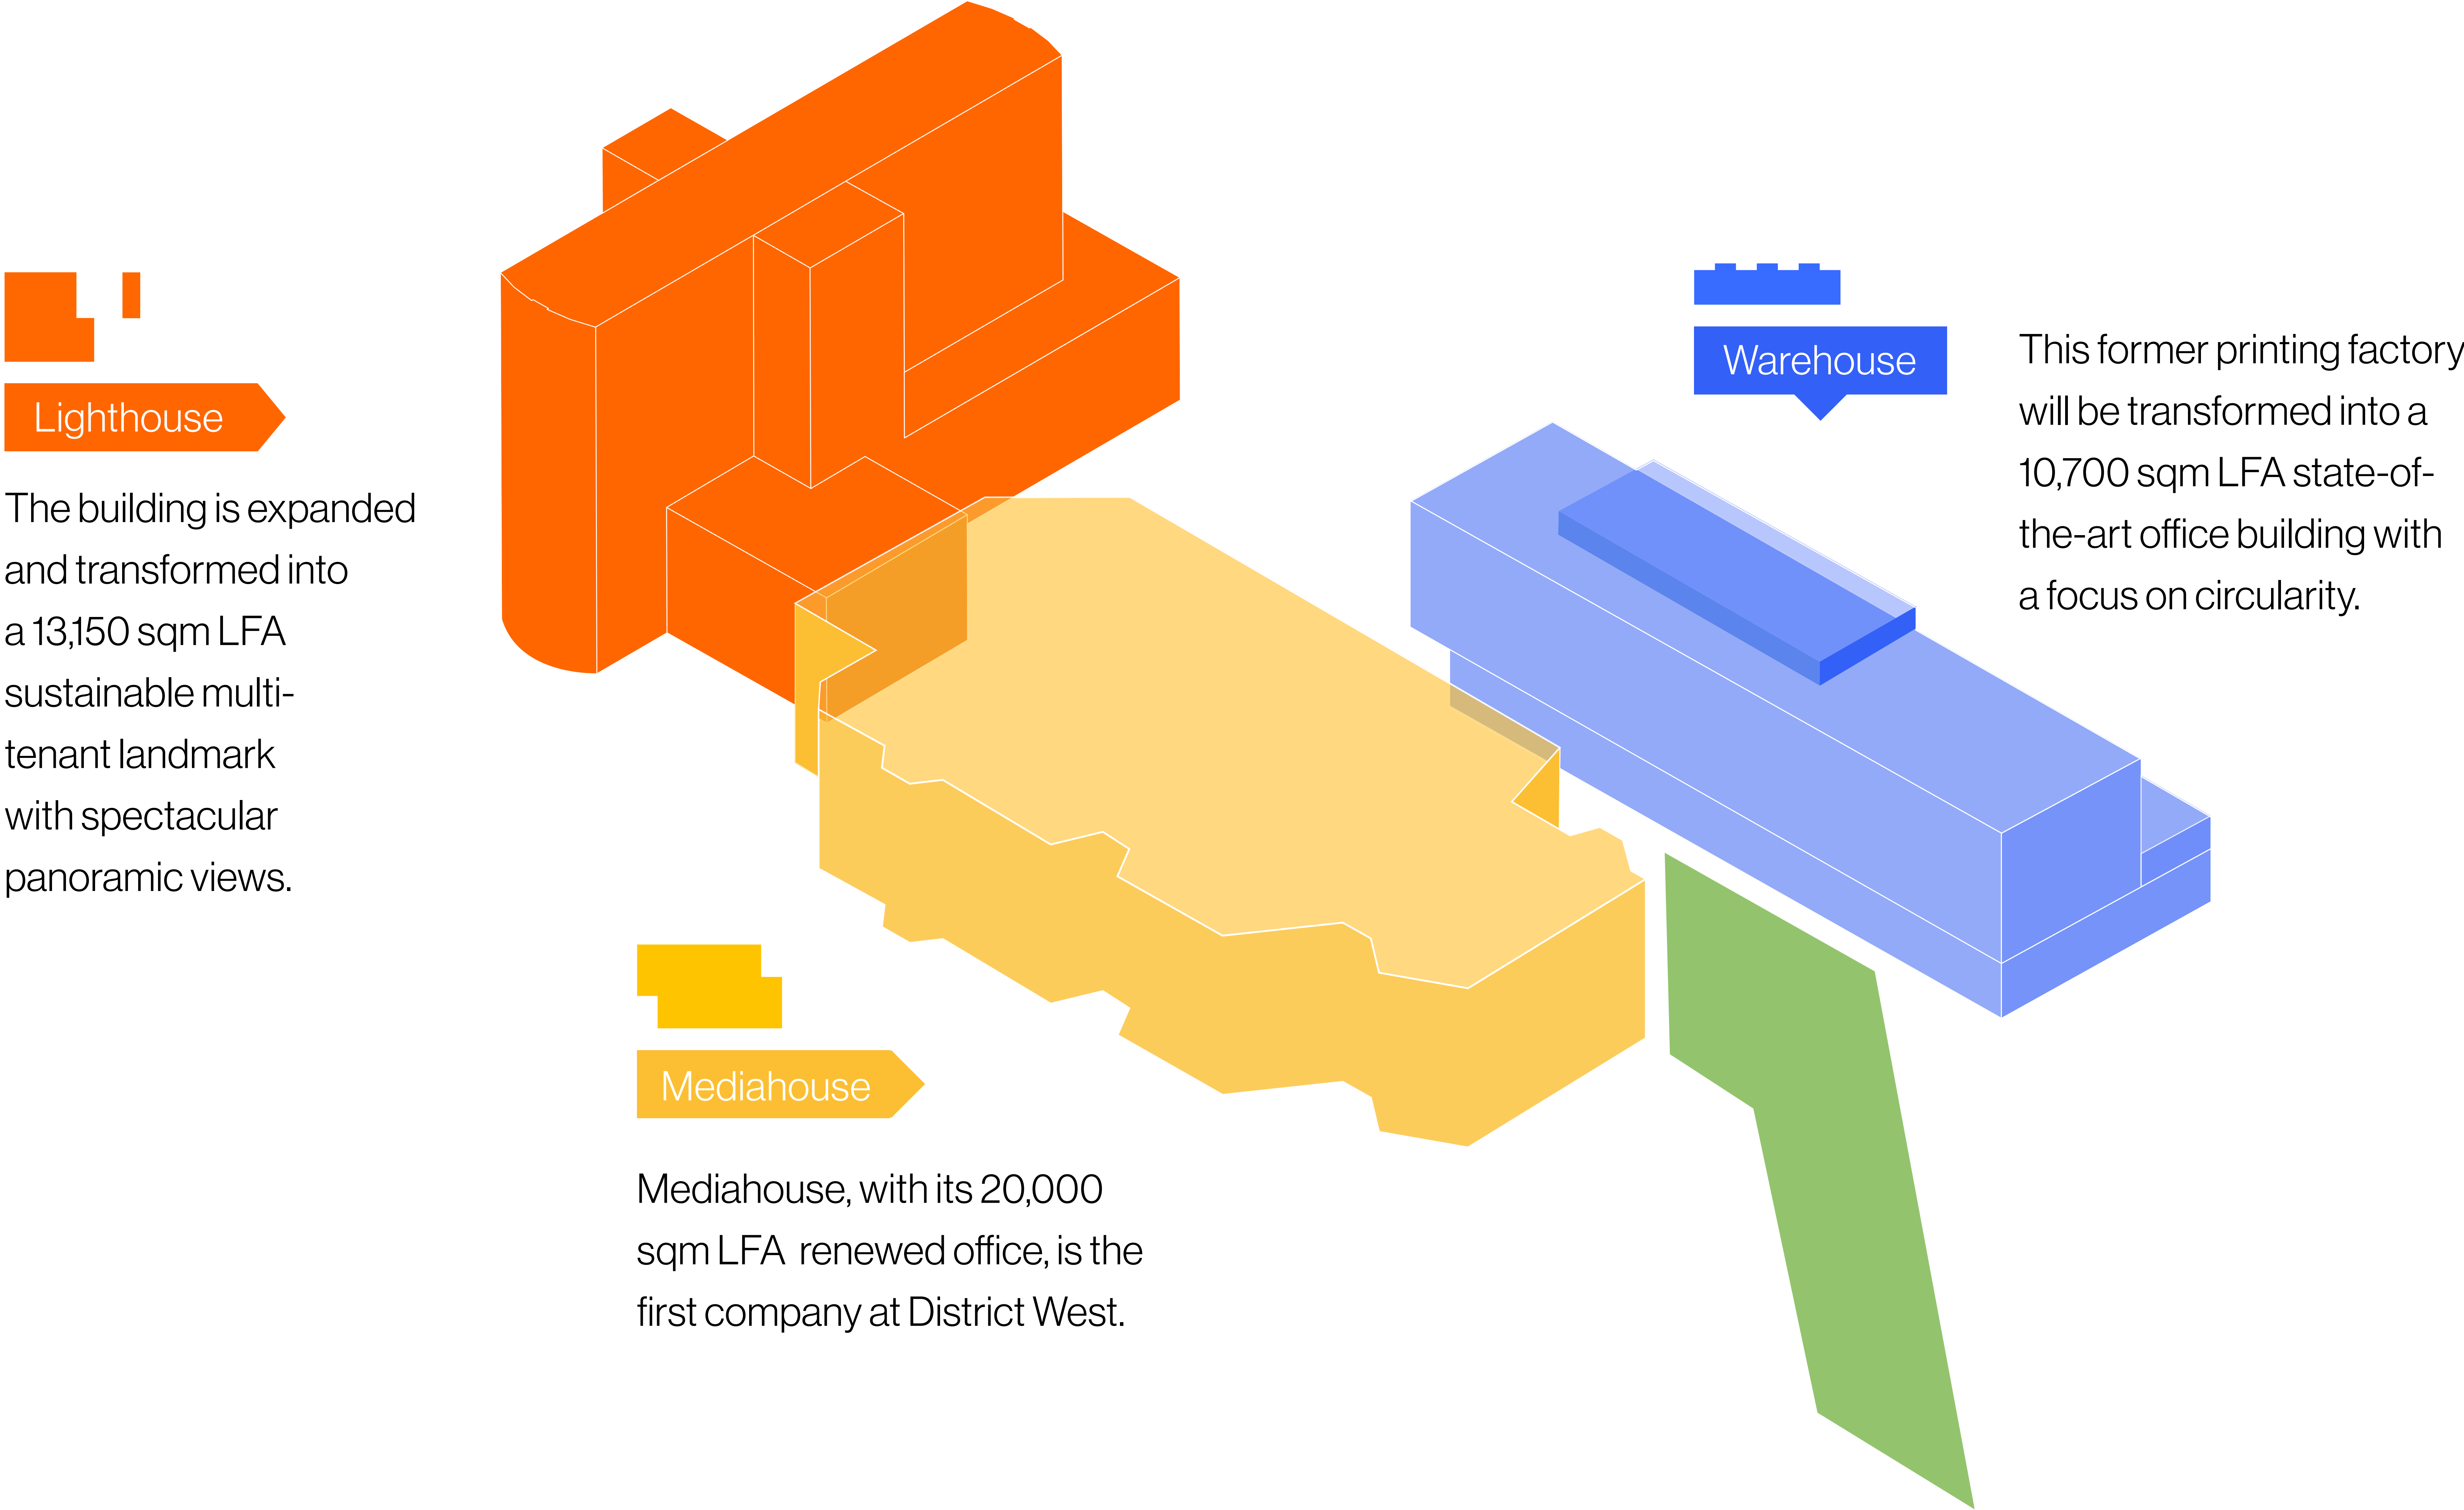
Lighthouse

The building is expanded and transformed into a 13,150 sqm LFA sustainable multi-tenant landmark with spectacular panoramic views.

Warehouse

This former printing factory will be transformed into a 10,700 sqm LFA state-of-the-art office building with a focus on circularity.

Mediahouse

Mediahouse, with its 20,000 sqm LFA renewed office, is the first company at District West.